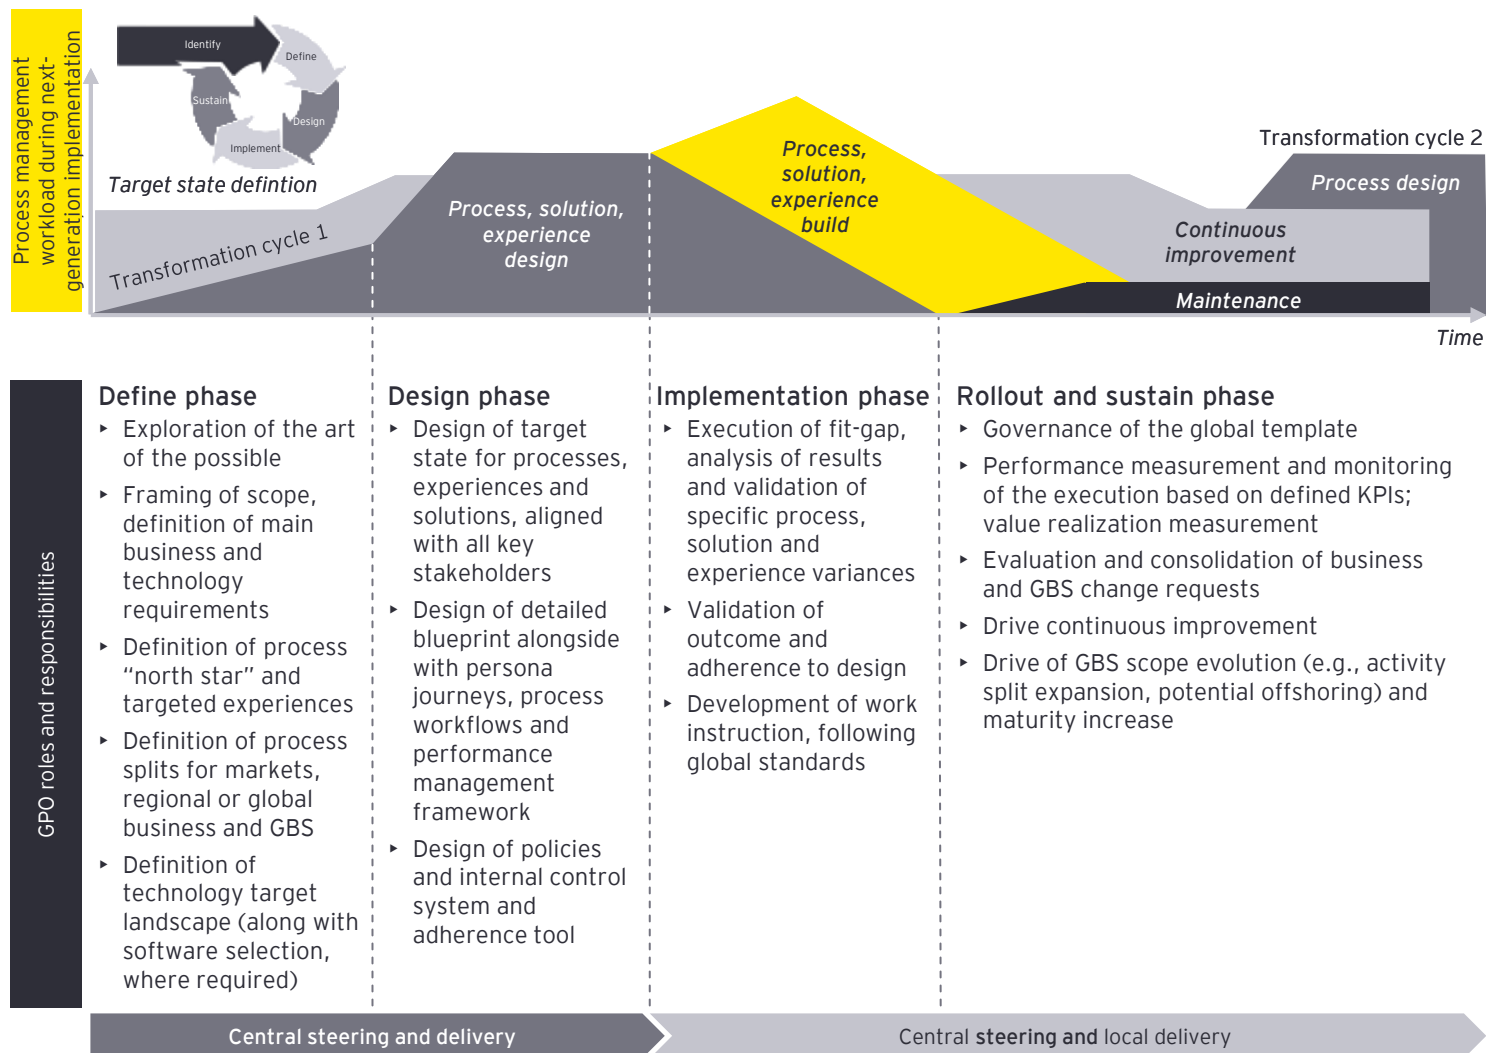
Process management workload during next-generation implementation

Identify
Define
Design
Implement
Sustain

Target state defintion

Transformation cycle 1

Process, solution, experience design

Process, solution, experience build

Transformation cycle 2

Process design

Continuous improvement

Maintenance

Time

GPO roles and responsibilities

Define phase
- Exploration of the art of the possible
- Framing of scope, definition of main business and technology requirements
- Definition of process “north star” and targeted experiences
- Definition of process splits for markets, regional or global business and GBS
- Definition of technology target landscape (along with software selection, where required)

Design phase
- Design of target state for processes, experiences and solutions, aligned with all key stakeholders
- Design of detailed blueprint alongside with persona journeys, process workflows and performance management framework
- Design of policies and internal control system and adherence tool

Implementation phase
- Execution of fit-gap, analysis of results and validation of specific process, solution and experience variances
- Validation of outcome and adherence to design
- Development of work instruction, following global standards

Rollout and sustain phase
- Governance of the global template
- Performance measurement and monitoring of the execution based on defined KPIs; value realization measurement
- Evaluation and consolidation of business and GBS change requests
- Drive continuous improvement
- Drive of GBS scope evolution (e.g., activity split expansion, potential offshoring) and maturity increase

Central steering and delivery

Central steering and local delivery